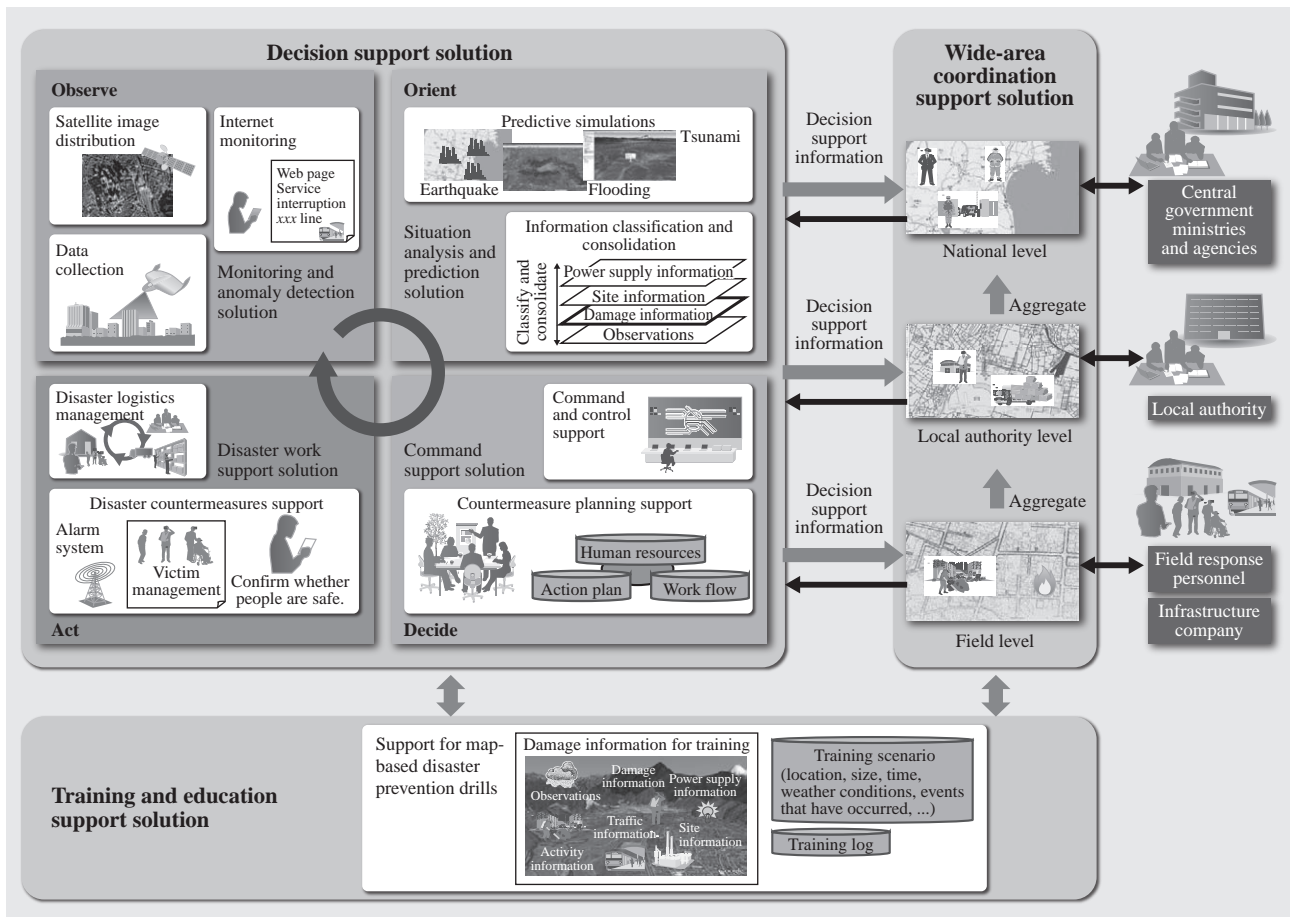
Decision support solution

Observe

Satellite image distribution

Internet monitoring

Web page
Service interruption
*xxx* line

Data collection

Monitoring and anomaly detection solution

Orient

Predictive simulations

Tsunami

Earthquake

Flooding

Situation analysis and prediction solution

Information classification and consolidation

Classify and consolidate

Power supply information

Site information

Damage information

Observations

Disaster logistics management

Disaster work support solution

Disaster countermeasures support

Alarm system

Victim management

Confirm whether people are safe.

Act

Command support solution

Command and control support

Countermeasure planning support

Human resources

Action plan

Work flow

Decide

Decision support information

Decision support information

Decision support information

Wide-area coordination support solution

National level

Aggregate

Local authority level

Aggregate

Field level

Central government ministries and agencies

Local authority

Field response personnel

Infrastructure company

Training and education support solution

Support for map-based disaster prevention drills

Damage information for training

Observations

Damage information

Power supply information

Traffic information

Site information

Activity information

Training scenario (location, size, time, weather conditions, events that have occurred, ...)

Training log